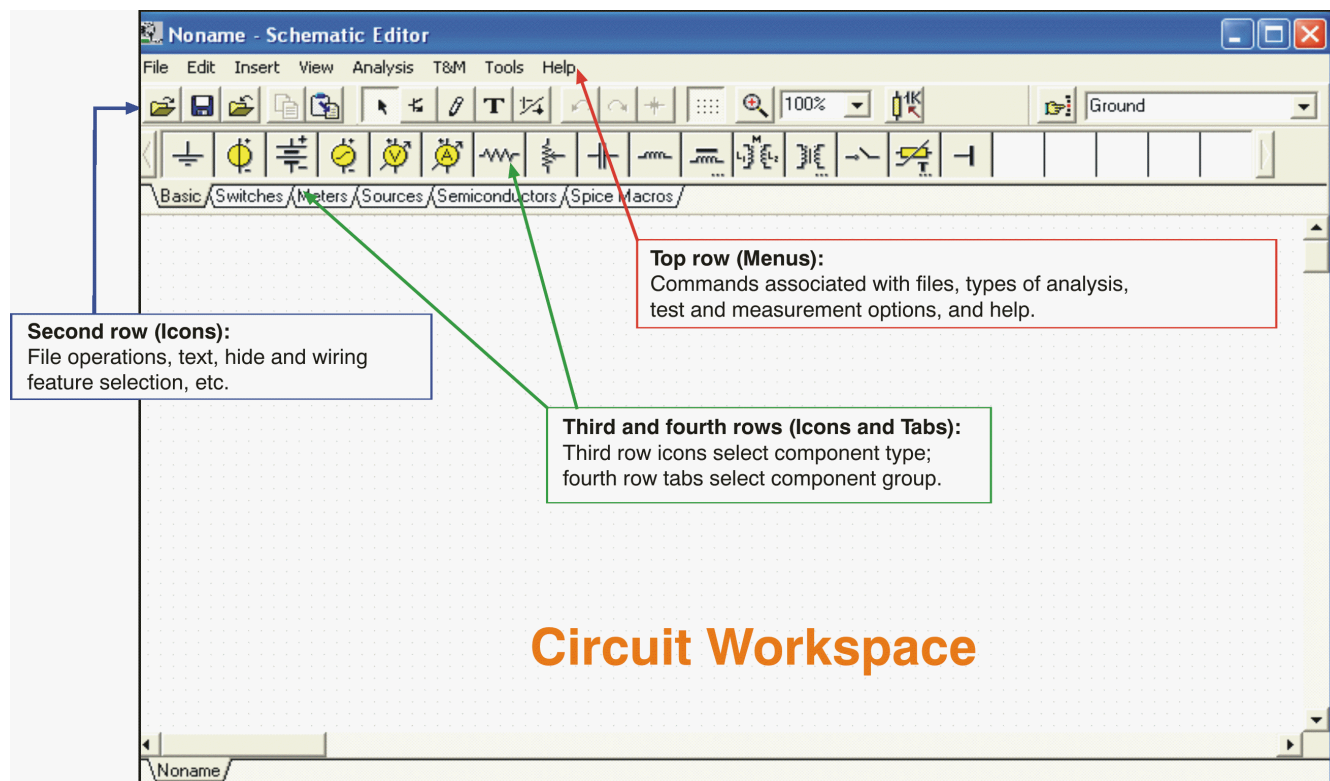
Noname - Schematic Editor

File Edit Insert View Analysis T&M Tools Help

100%

Ground

Basic Switches Meters Sources Semiconductors Spice Macros

Top row (Menus):
Commands associated with files, types of analysis, test and measurement options, and help.

Second row (Icons):
File operations, text, hide and wiring feature selection, etc.

Third and fourth rows (Icons and Tabs):
Third row icons select component type; fourth row tabs select component group.

Circuit Workspace

Noname